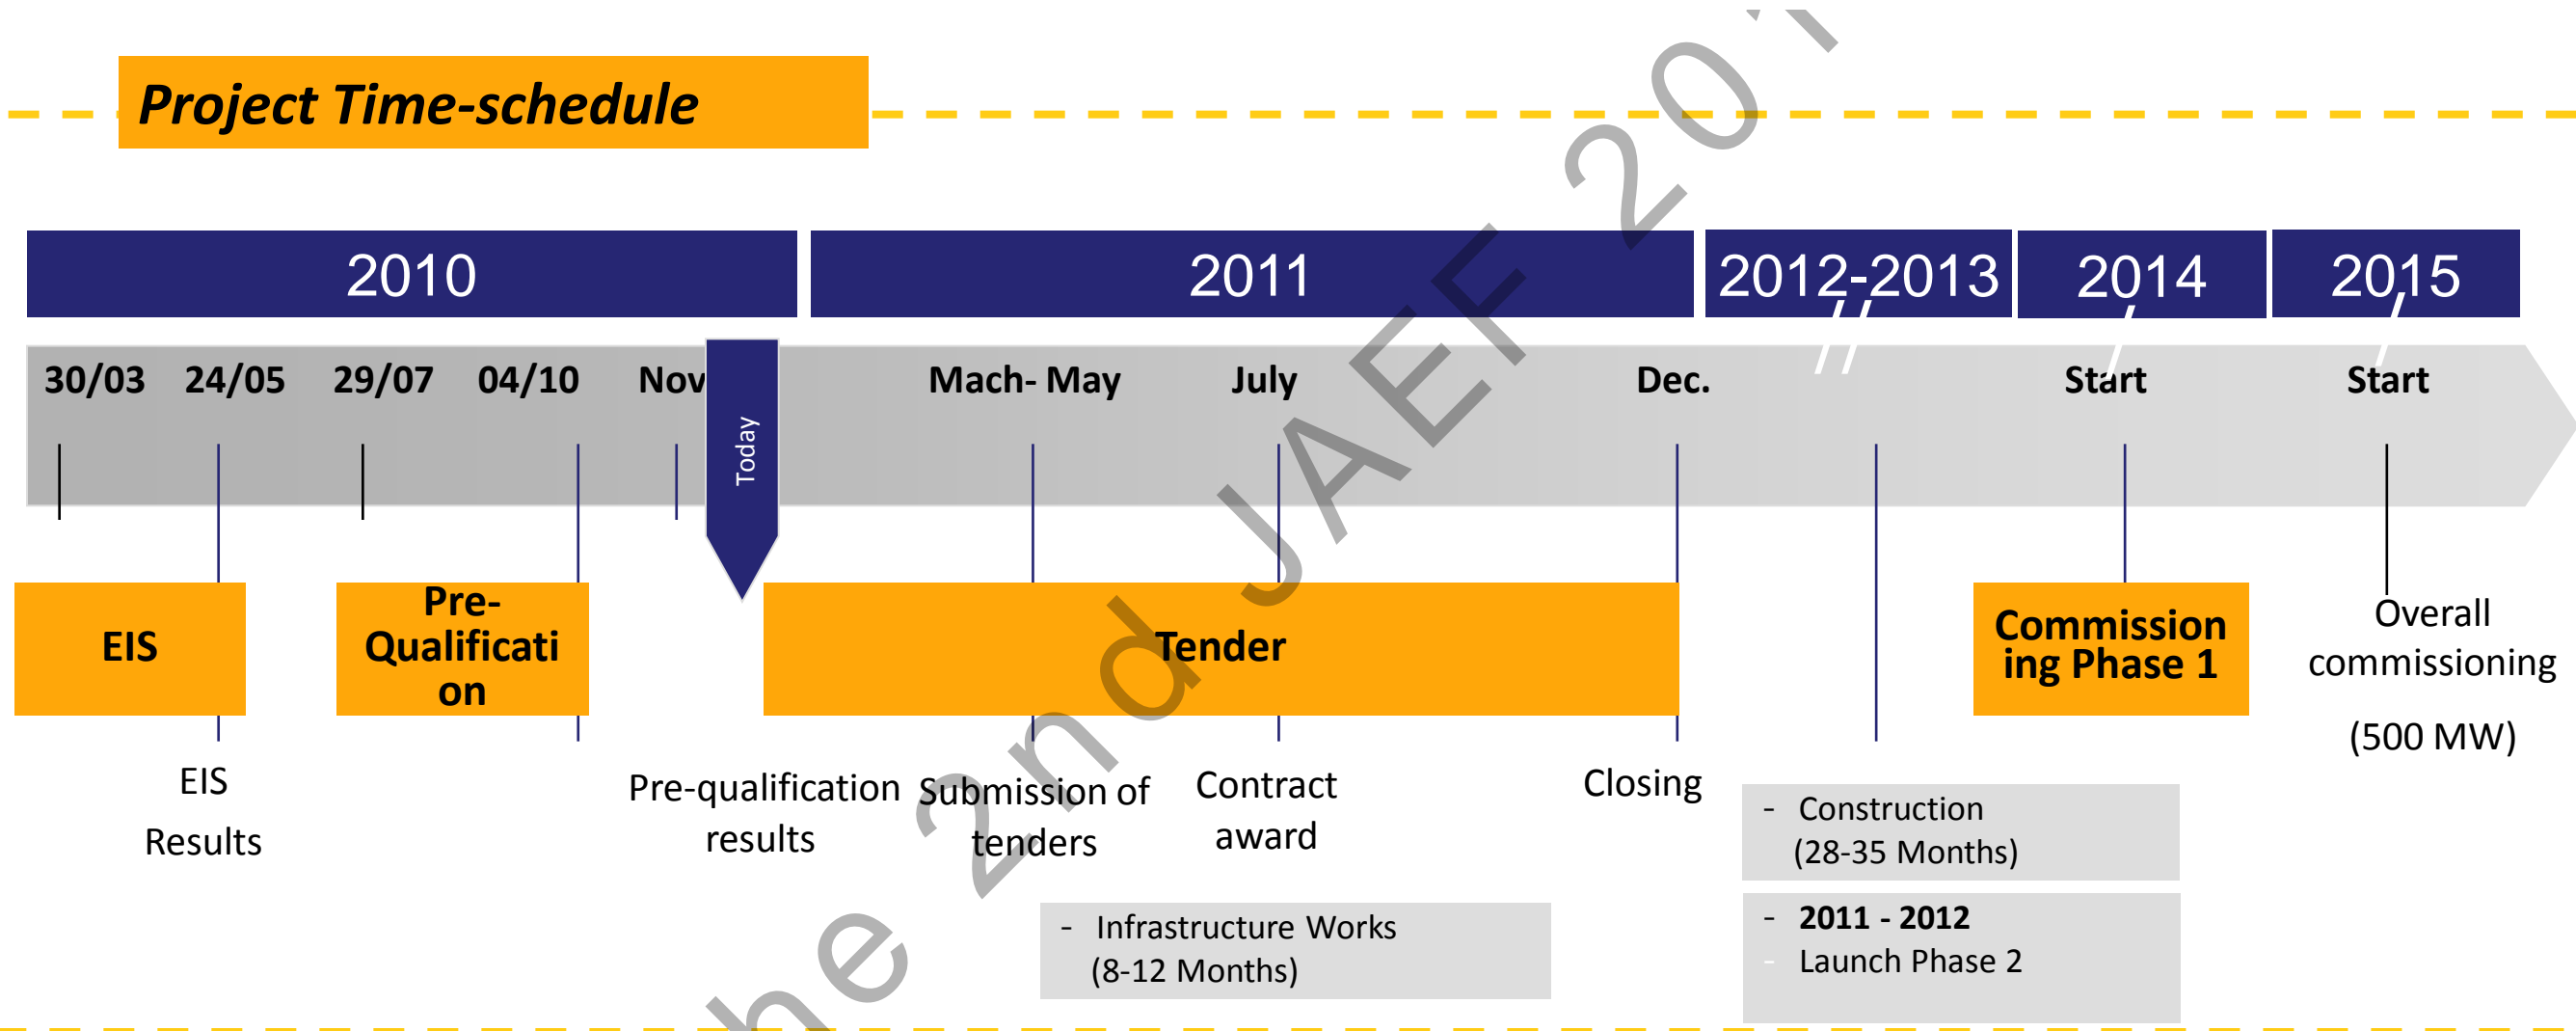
Project Time-schedule

2010

2011

2012-2013

2014

2015

30/03 24/05 29/07 04/10 Nov

Today

Mach- May July Dec.

Start Start

EIS

Pre-Qualification

Tender

Commissioning Phase 1

Overall commissioning

(500 MW)

EIS Results

Pre-qualification results

Submission of tenders

Contract award

Closing

- Construction (28-35 Months)

- 2011 - 2012 Launch Phase 2

- Infrastructure Works (8-12 Months)

he 2nd JAEF 20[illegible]